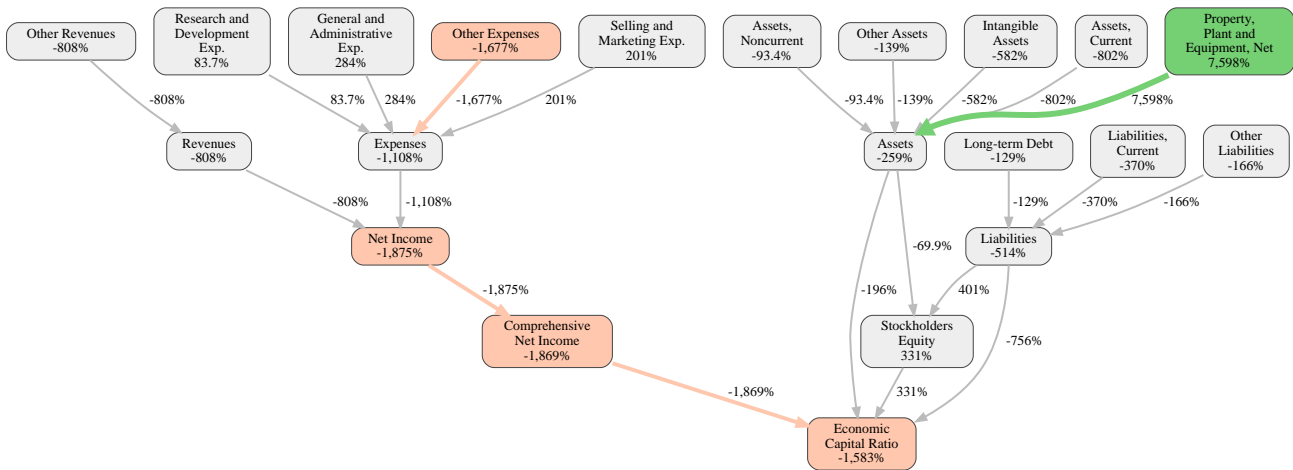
Other Revenues
-808%

Research and Development Exp.
83.7%

General and Administrative Exp.
284%

Other Expenses
-1,677%

Selling and Marketing Exp.
201%

Assets, Noncurrent
-93.4%

Other Assets
-139%

Intangible Assets
-582%

Assets, Current
-802%

Property, Plant and Equipment, Net
7,598%

-808%

83.7%

284%

-1,677%

201%

-93.4%

-139%

-582%

-802%

7,598%

Revenues
-808%

Expenses
-1,108%

Assets
-259%

Long-term Debt
-129%

Liabilities, Current
-370%

Other Liabilities
-166%

-808%

-1,108%

-129%

-370%

-166%

Net Income
-1,875%

Liabilities
-514%

-69.9%

-1,875%

-196%

401%

Comprehensive Net Income
-1,869%

Stockholders Equity
331%

-756%

-1,869%

331%

Economic Capital Ratio
-1,583%